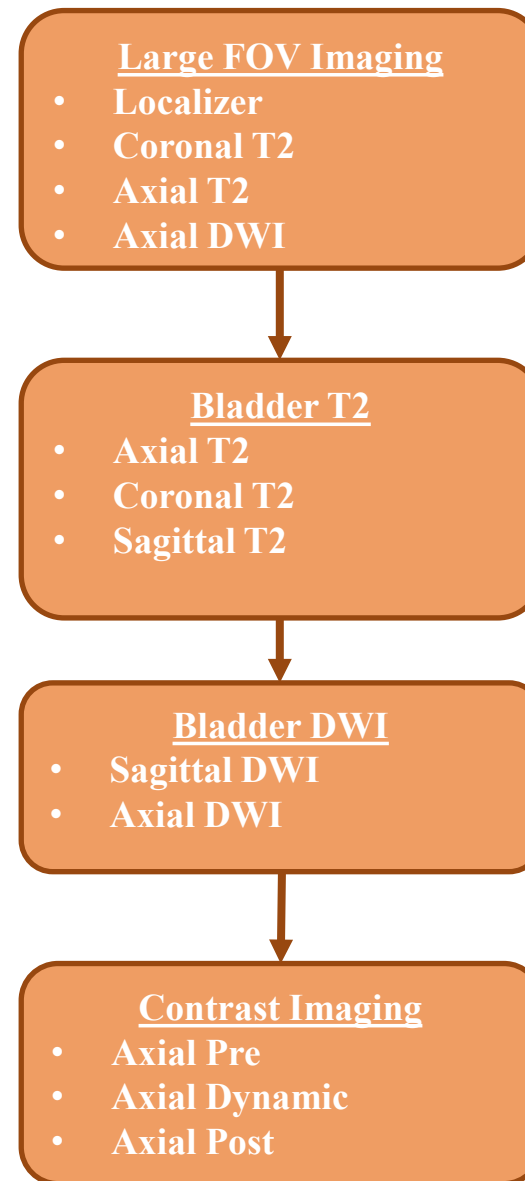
Large FOV Imaging
- Localizer
- Coronal T2
- Axial T2
- Axial DWI

Bladder T2
- Axial T2
- Coronal T2
- Sagittal T2

Bladder DWI
- Sagittal DWI
- Axial DWI

Contrast Imaging
- Axial Pre
- Axial Dynamic
- Axial Post